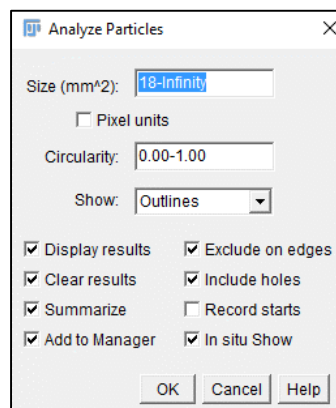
Analyze Particles

Size (mm^2): 18-Infinity

Pixel units

Circularity: 0.00-1.00

Show: Outlines

Display results
Exclude on edges
Clear results
Include holes
Summarize
Record starts
Add to Manager
In situ Show

OK Cancel Help